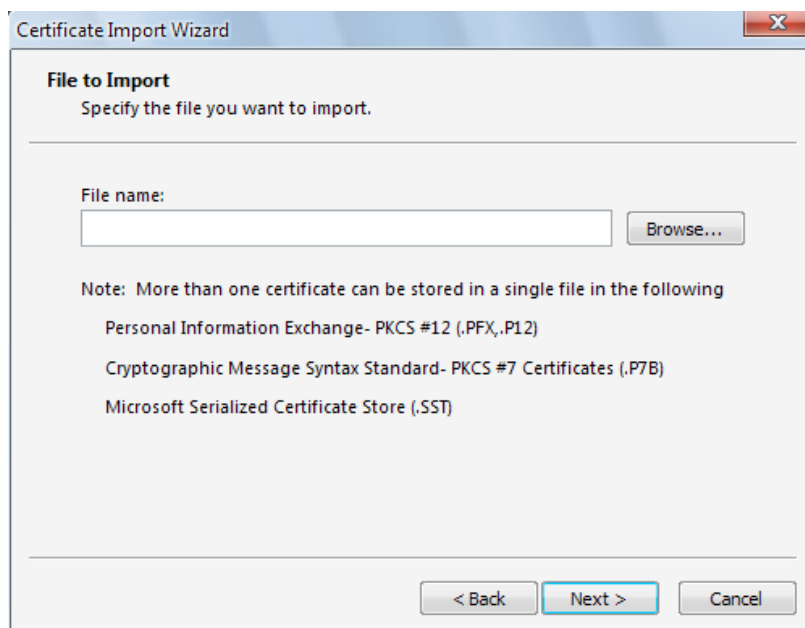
Certificate Import Wizard

X

File to Import
Specify the file you want to import.

File name:

Browse...

Note: More than one certificate can be stored in a single file in the following

Personal Information Exchange- PKCS #12 (.PFX,.P12)

Cryptographic Message Syntax Standard- PKCS #7 Certificates (.P7B)

Microsoft Serialized Certificate Store (.SST)

< Back

Next >

Cancel